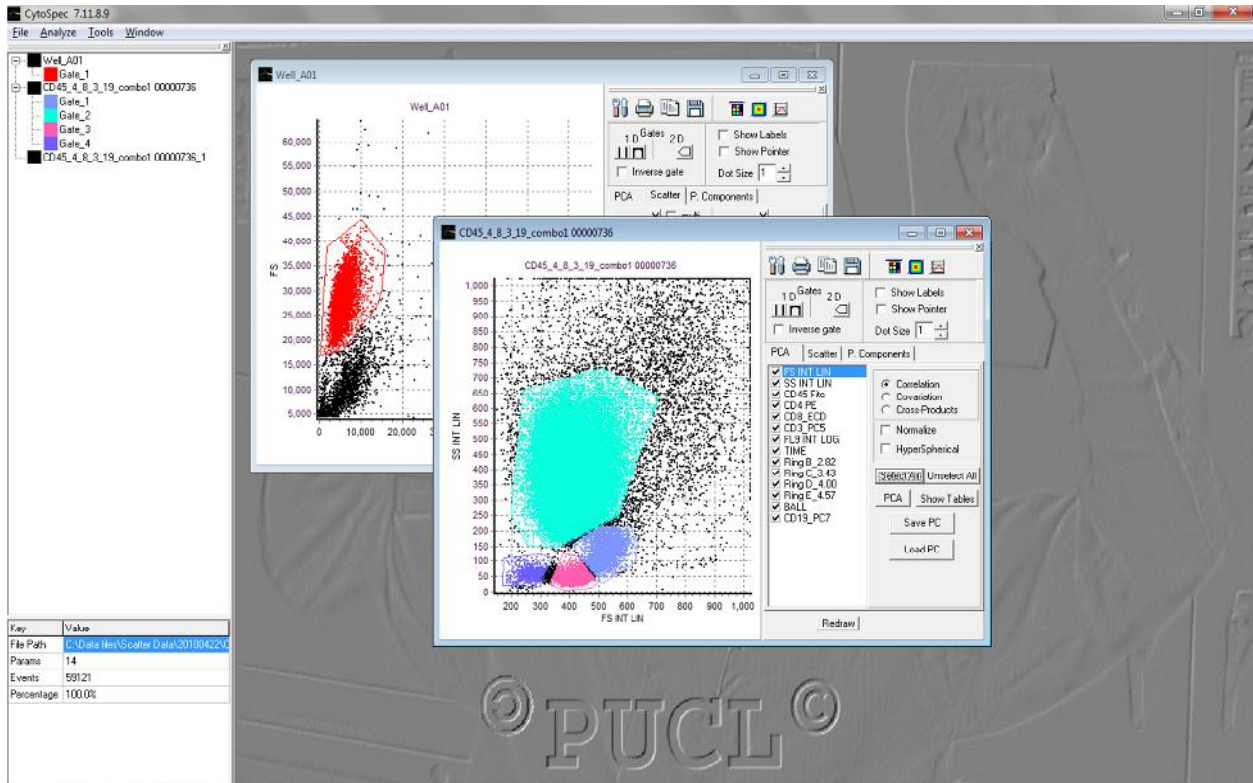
CytoSpec 7.11.8.9

File Analyze Tools Window

Well_A01
Gate_1
CD45_4_8_3_19_combo1 00000736
Gate_1
Gate_2
Gate_3
Gate_4
CD45_4_8_3_19_combo1 00000736_1

| Key | Value |
|---|---|
| File Path | C:\Data files\Scatter Data\20100422\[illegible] |
| Params | 14 |
| Events | 59121 |
| Percentage | 100.0% |

Well_A01

Well_A01

FS

60,000
55,000
50,000
45,000
40,000
35,000
30,000
25,000
20,000
15,000
10,000
5,000

0 10,000 20,000

Gates
1D 2D
Inverse gate
Show Labels
Show Pointer
Dot Size 1
PCA Scatter P. Components

CD45_4_8_3_19_combo1 00000736

CD45_4_8_3_19_combo1 00000736

SS INT LIN

1,000
950
900
850
800
750
700
650
600
550
500
450
400
350
300
250
200
150
100
50
0

200 300 400 500 600 700 800 900 1,000
FS INT LIN

Gates
1D 2D
Inverse gate
Show Labels
Show Pointer
Dot Size 1
PCA Scatter P. Components

FS INT LIN
SS INT LIN
CD45 Fitc
CD4 PE
CD8_ECD
CD3_PC5
FL9 INT LOG
TIME
Ring B_2.82
Ring C_3.43
Ring D_4.00
Ring E_4.57
BALL
CD19_PC7

Correlation
Covariation
Cross-Products
Normalize
HyperSpherical
Select All
Unselect All
PCA
Show Tables
Save PC
Load PC
Redraw

© PUCL ©